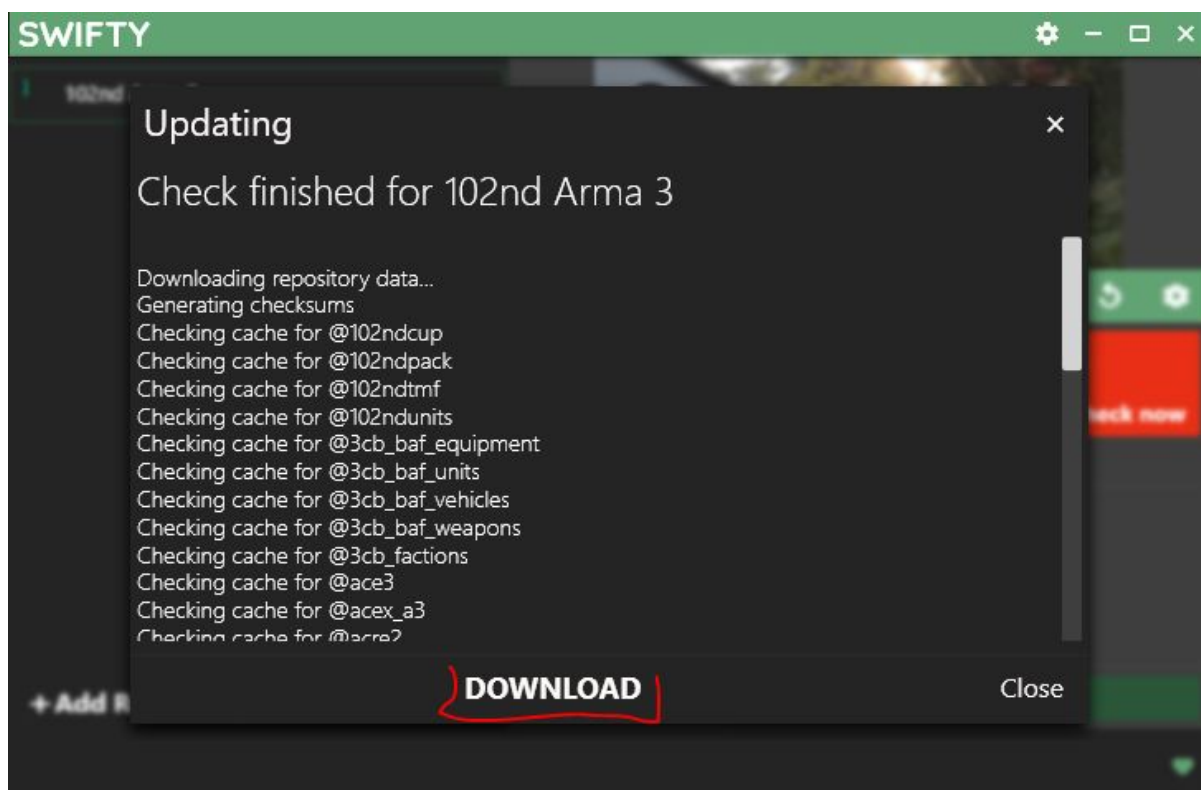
SWIFTY

102nd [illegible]

Updating ×

Check finished for 102nd Arma 3

Downloading repository data...
Generating checksums
Checking cache for @102ndcup
Checking cache for @102ndpack
Checking cache for @102ndtmf
Checking cache for @102ndunits
Checking cache for @3cb_baf_equipment
Checking cache for @3cb_baf_units
Checking cache for @3cb_baf_vehicles
Checking cache for @3cb_baf_weapons
Checking cache for @3cb_factions
Checking cache for @ace3
Checking cache for @acex_a3
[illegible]

eck now

+ Add R

DOWNLOAD

Close